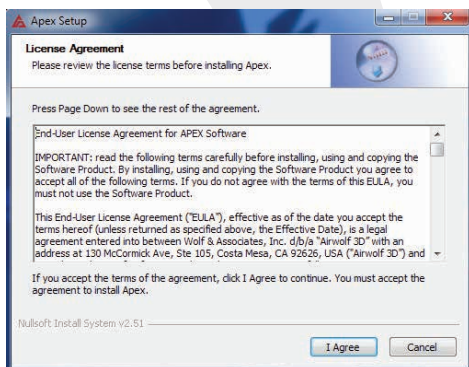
Apex Setup

License Agreement

Please review the license terms before installing Apex.

Press Page Down to see the rest of the agreement.

End-User License Agreement for APEX Software

IMPORTANT: read the following terms carefully before installing, using and copying the Software Product. By installing, using and copying the Software Product you agree to accept all of the following terms. If you do not agree with the terms of this EULA, you must not use the Software Product.

This End-User License Agreement ("EULA"), effective as of the date you accept the terms hereof (unless returned as specified above, the Effective Date), is a legal agreement entered into between Wolf & Associates, Inc. d/b/a "Airwolf 3D" with an address at 130 McCormick Ave, Ste 105, Costa Mesa, CA 92626, USA ("Airwolf 3D") and

If you accept the terms of the agreement, click I Agree to continue. You must accept the agreement to install Apex.

Nullsoft Install System v2.51

I Agree

Cancel